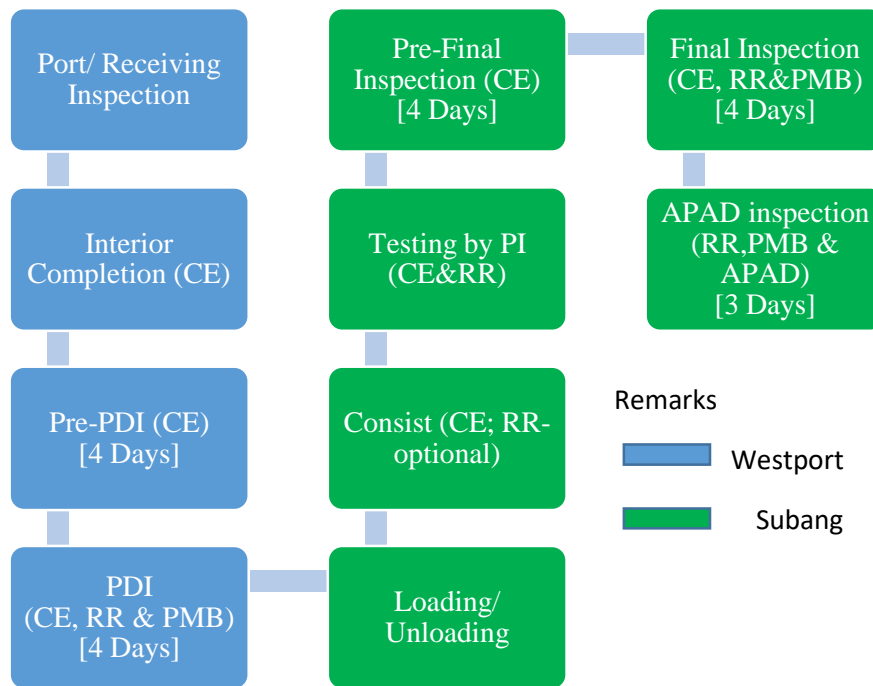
Port/ Receiving Inspection

Interior Completion (CE)

Pre-PDI (CE) [4 Days]

PDI (CE, RR & PMB) [4 Days]

Loading/ Unloading

Consist (CE; RR-optional)

Testing by PI (CE&RR)

Pre-Final Inspection (CE) [4 Days]

Final Inspection (CE, RR&PMB) [4 Days]

APAD inspection (RR,PMB & APAD) [3 Days]

Remarks

Westport

Subang